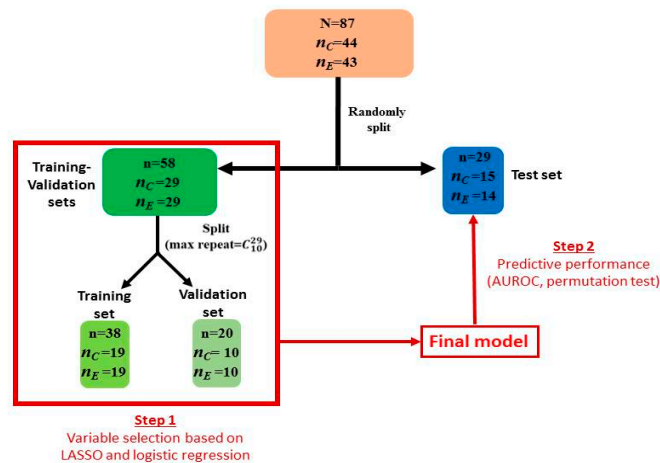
N=87
$n_C$=44
$n_E$=43

Randomly split

Training-Validation sets

n=58
$n_C$=29
$n_E$=29

n=29
$n_C$=15
$n_E$=14

Test set

Split (max repeat=$C_{10}^{29}$)

Step 2
Predictive performance (AUROC, permutation test)

Training set

n=38
$n_C$=19
$n_E$=19

Validation set

n=20
$n_C$= 10
$n_E$=10

Final model

Step 1
Variable selection based on LASSO and logistic regression